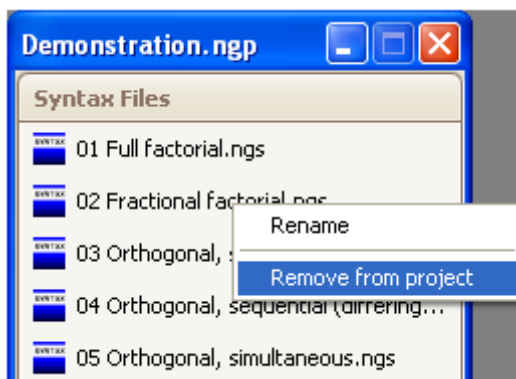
Demonstration.ngp

Syntax Files

SYNTAX 01 Full factorial.ngs

SYNTAX 02 Fractional factorial.ngs

SYNTAX 03 Orthogonal, s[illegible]

SYNTAX 04 Orthogonal, sequential (differing...

SYNTAX 05 Orthogonal, simultaneous.ngs

Rename

Remove from project